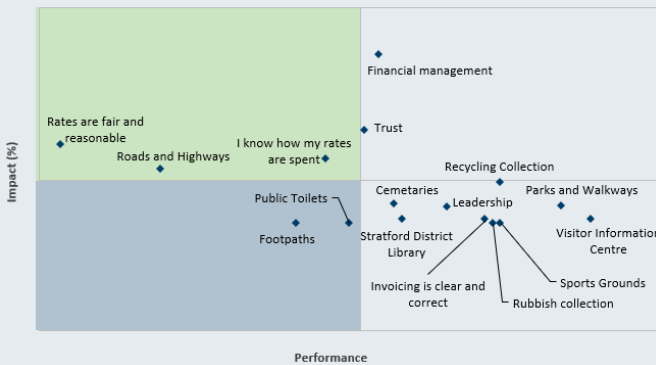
Impact (%)

Financial management

Rates are fair and reasonable

Trust

I know how my rates are spent

Roads and Highways

Recycling Collection

Cemetaries

Parks and Walkways

Public Toilets

Leadership

Footpaths

Stratford District Library

Visitor Information Centre

Invoicing is clear and correct

Sports Grounds

Rubbish collection

Performance